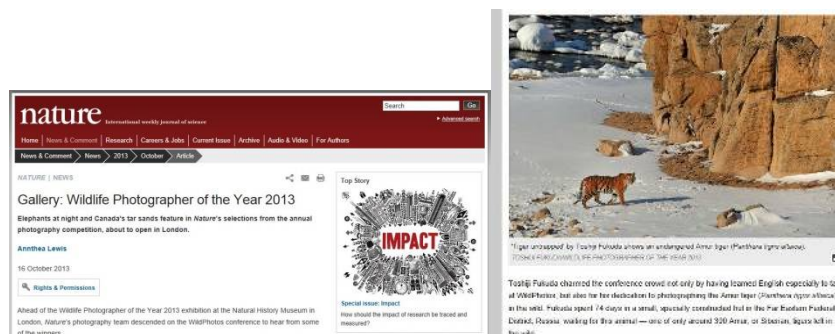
nature International weekly journal of science

Search Go

Advanced search

Home | News & Comment | Research | Careers & Jobs | Current Issue | Archive | Audio & Video | For Authors

News & Comment > News > 2013 > October > Article

NATURE | NEWS

Gallery: Wildlife Photographer of the Year 2013

Elephants at night and Canada's tar sands feature in Nature's selections from the annual photography competition, about to open in London.

Anthea Lewis

16 October 2013

Rights & Permissions

Ahead of the Wildlife Photographer of the Year 2013 exhibition at the Natural History Museum in London, Nature's photography team descended on the WildPhotos conference to hear from some of the winners.

Top Story

IMPACT

Special issue: Impact

How should the impact of research be traced and measured?

"Tiger unsnapped" by Toshiji Fukuda shows an endangered Amur tiger (Panthera tigris altaica).

TOSHIJI FUKUDA/WILDLIFE PHOTOGRAPHER OF THE YEAR 2013

Toshiji Fukuda charmed the conference crowd not only by having learned English especially to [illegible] at WildPhotos, but also for his dedication to photographing the Amur tiger (Panthera tigris altaica) in the wild. Fukuda spent 74 days in a small, specially constructed hut in the Far Eastern Federal District, Russia, waiting for this animal — one of only around 320 Amur, or Siberian, tigers left in the wild.